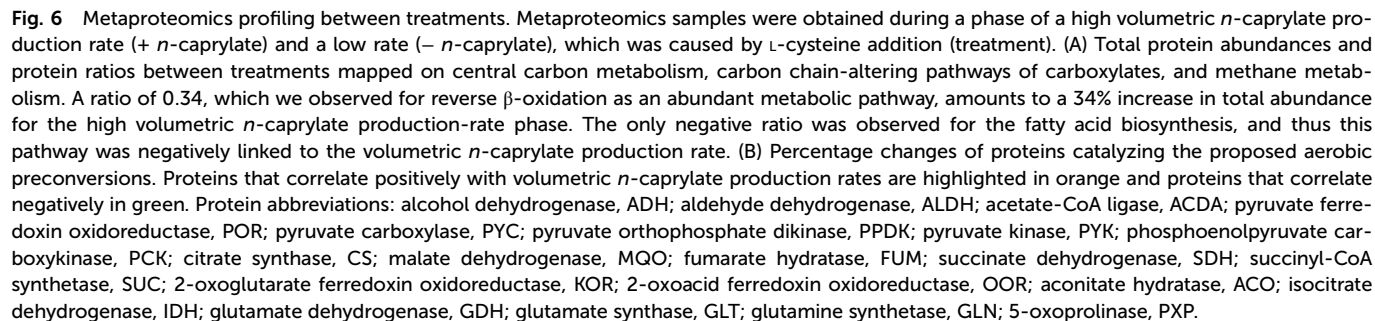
**Fig. 6** Metaproteomics profiling between treatments. Metaproteomics samples were obtained during a phase of a high volumetric *n*-caprylate production rate (+ *n*-caprylate) and a low rate (− *n*-caprylate), which was caused by L-cysteine addition (treatment). (A) Total protein abundances and protein ratios between treatments mapped on central carbon metabolism, carbon chain-altering pathways of carboxylates, and methane metabolism. A ratio of 0.34, which we observed for reverse β-oxidation as an abundant metabolic pathway, amounts to a 34% increase in total abundance for the high volumetric *n*-caprylate production-rate phase. The only negative ratio was observed for the fatty acid biosynthesis, and thus this pathway was negatively linked to the volumetric *n*-caprylate production rate. (B) Percentage changes of proteins catalyzing the proposed aerobic preconversions. Proteins that correlate positively with volumetric *n*-caprylate production rates are highlighted in orange and proteins that correlate negatively in green. Protein abbreviations: alcohol dehydrogenase, ADH; aldehyde dehydrogenase, ALDH; acetate-CoA ligase, ACDA; pyruvate ferredoxin oxidoreductase, POR; pyruvate carboxylase, PYC; pyruvate orthophosphate dikinase, PPDK; pyruvate kinase, PYK; phosphoenolpyruvate carboxykinase, PCK; citrate synthase, CS; malate dehydrogenase, MQO; fumarate hydratase, FUM; succinate dehydrogenase, SDH; succinyl-CoA synthetase, SUC; 2-oxoglutarate ferredoxin oxidoreductase, KOR; 2-oxoacid ferredoxin oxidoreductase, OOR; aconitate hydratase, ACO; isocitrate dehydrogenase, IDH; glutamate dehydrogenase, GDH; glutamate synthase, GLT; glutamine synthetase, GLN; 5-oxoprolinase, PXP.